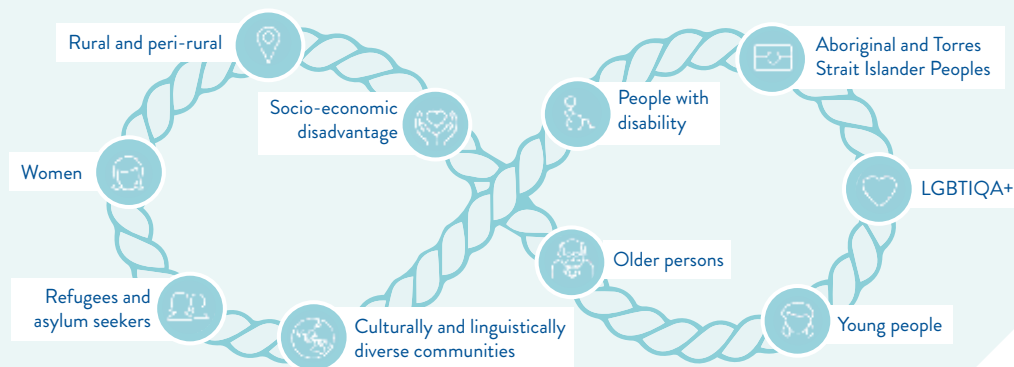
Rural and peri-rural

Socio-economic disadvantage

Women

Refugees and asylum seekers

Culturally and linguistically diverse communities

People with disability

Older persons

Aboriginal and Torres Strait Islander Peoples

LGBTIQA+

Young people